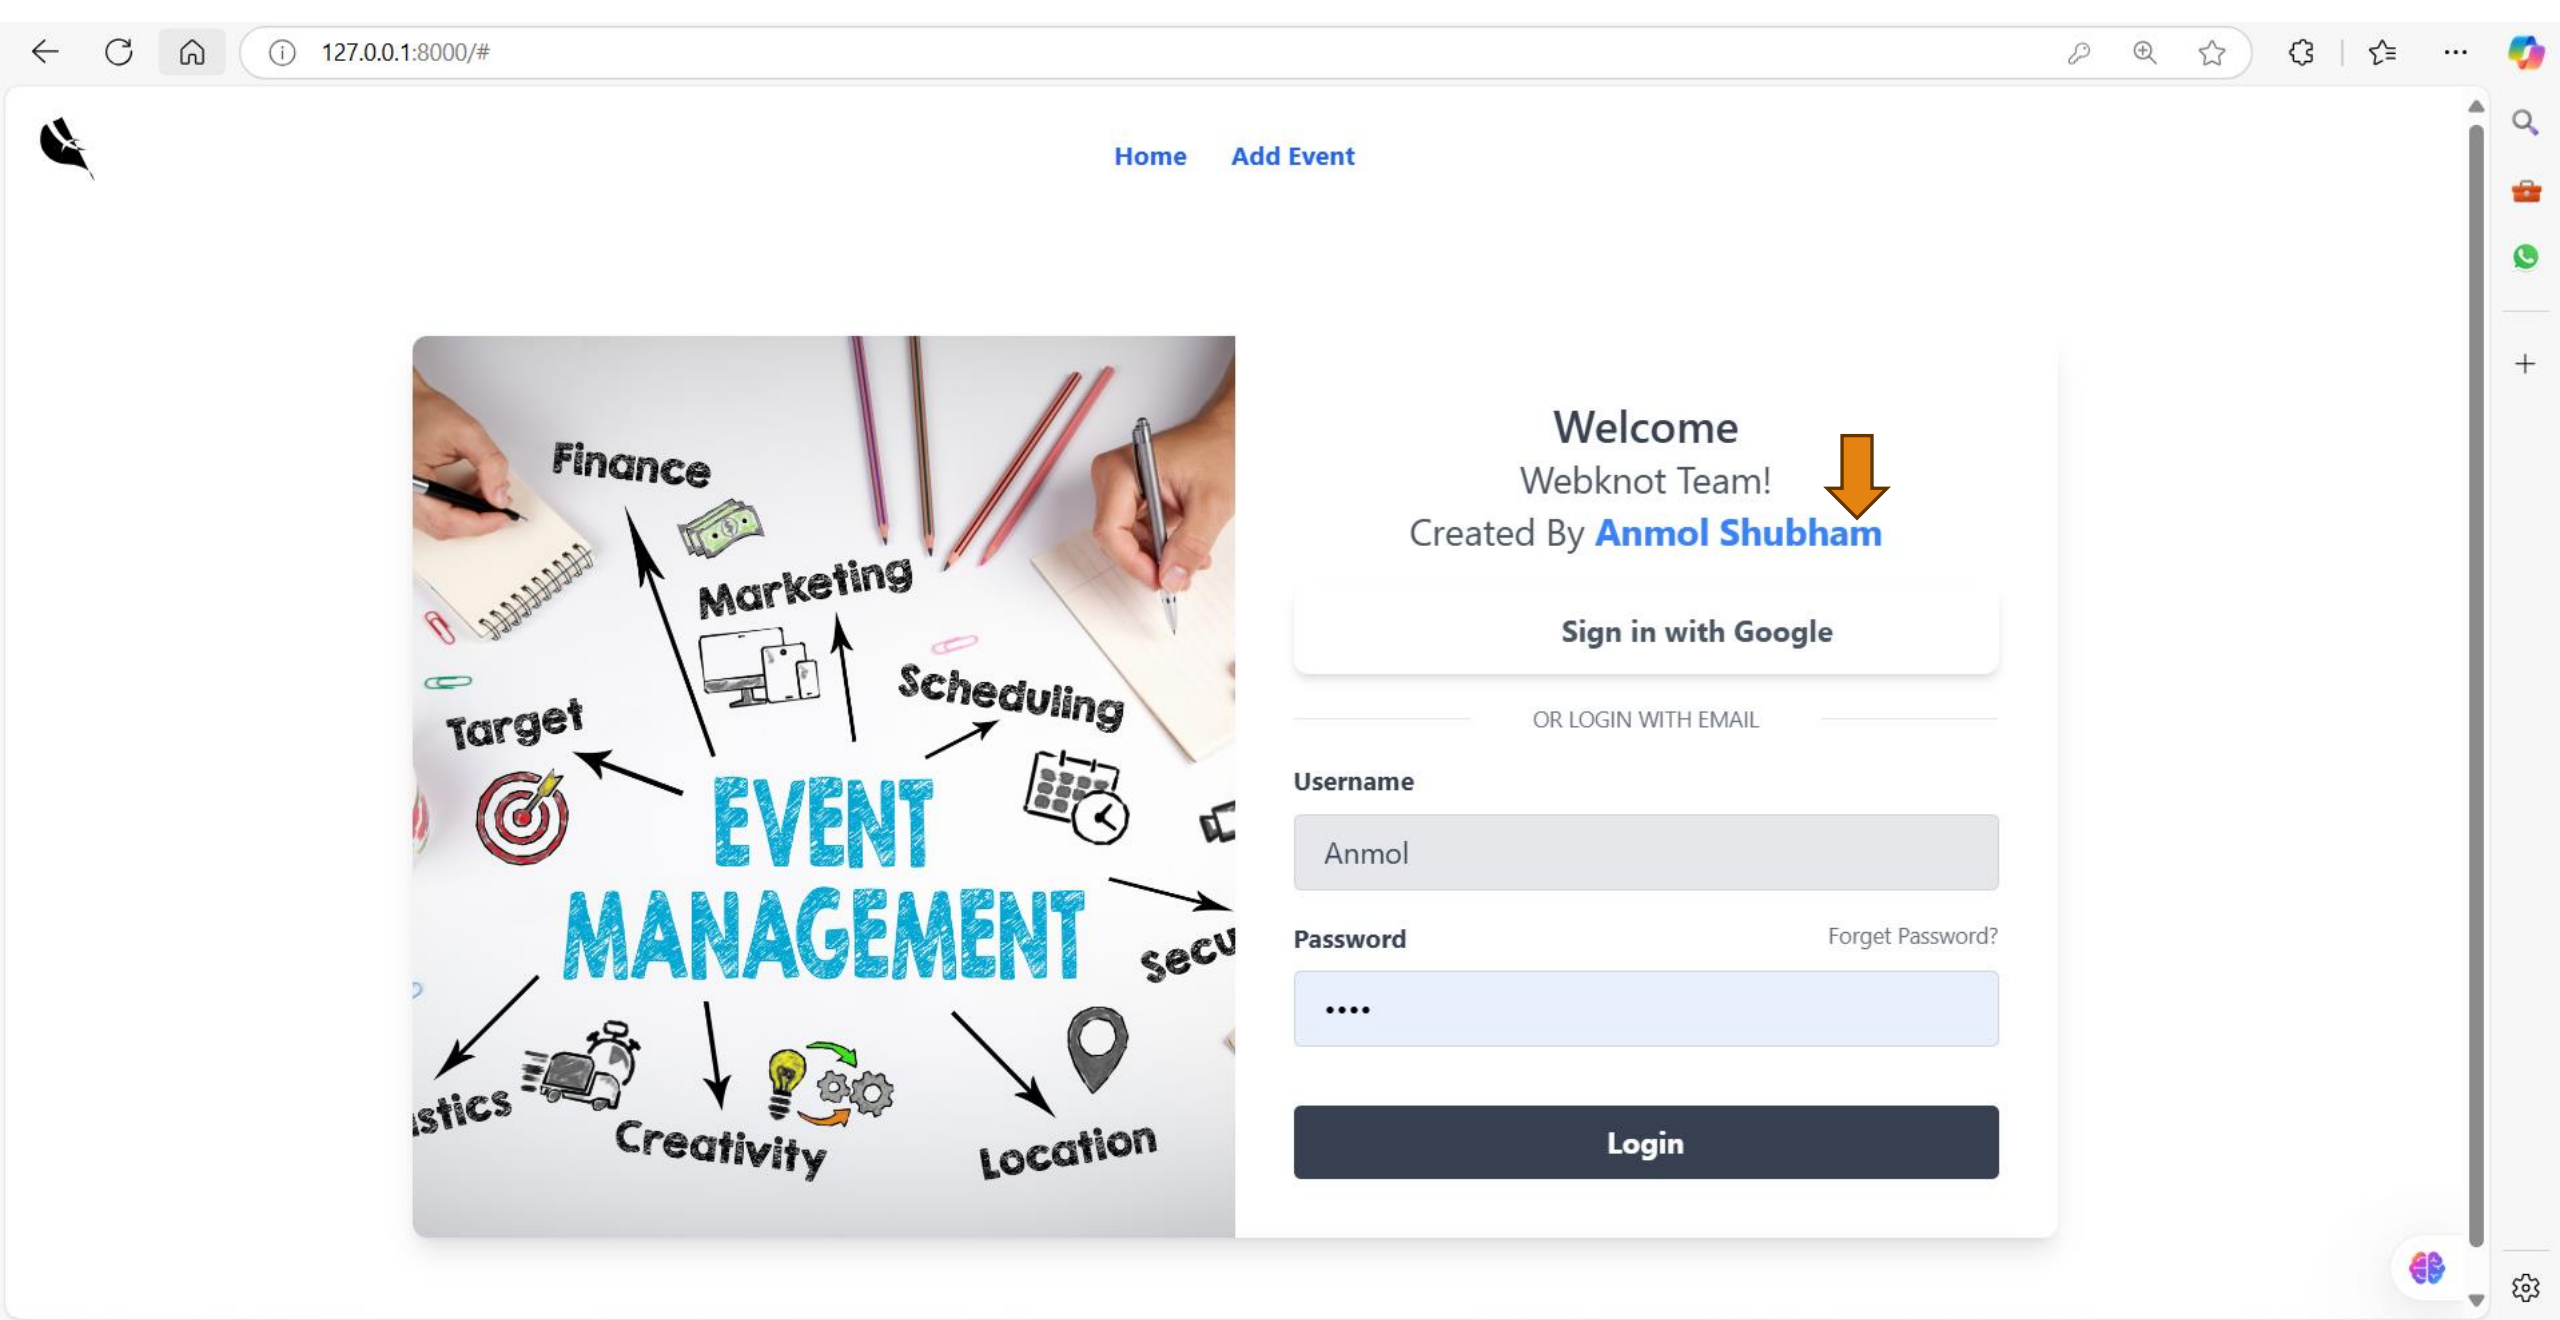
127.0.0.1:8000/#

Home Add Event

Finance
Marketing
Scheduling
Target
EVENT MANAGEMENT
Secu
stics
Creativity
Location

Welcome
Webknot Team!
Created By Anmol Shubham

Sign in with Google

OR LOGIN WITH EMAIL

Username
Anmol

Password Forget Password?
••••

Login